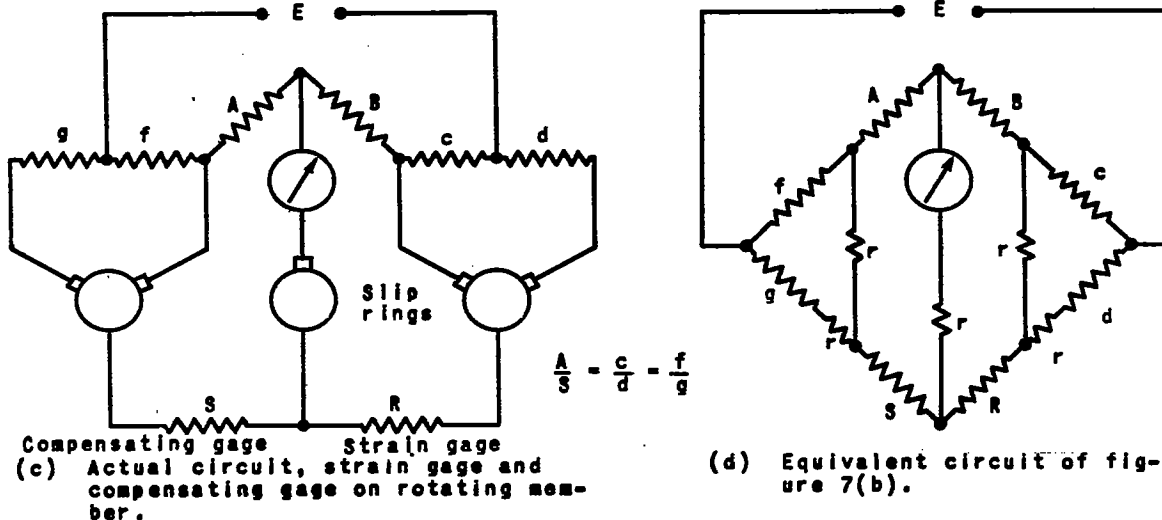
E

A

B

g

f

c

d

Slip rings

S

R

Compensating gage

Strain gage

$\frac{A}{S} = \frac{c}{d} = \frac{f}{g}$

(c) Actual circuit, strain gage and compensating gage on rotating member.

E

A

B

f

c

r

r

g

r

r

d

r

r

S

R

(d) Equivalent circuit of figure 7(b).